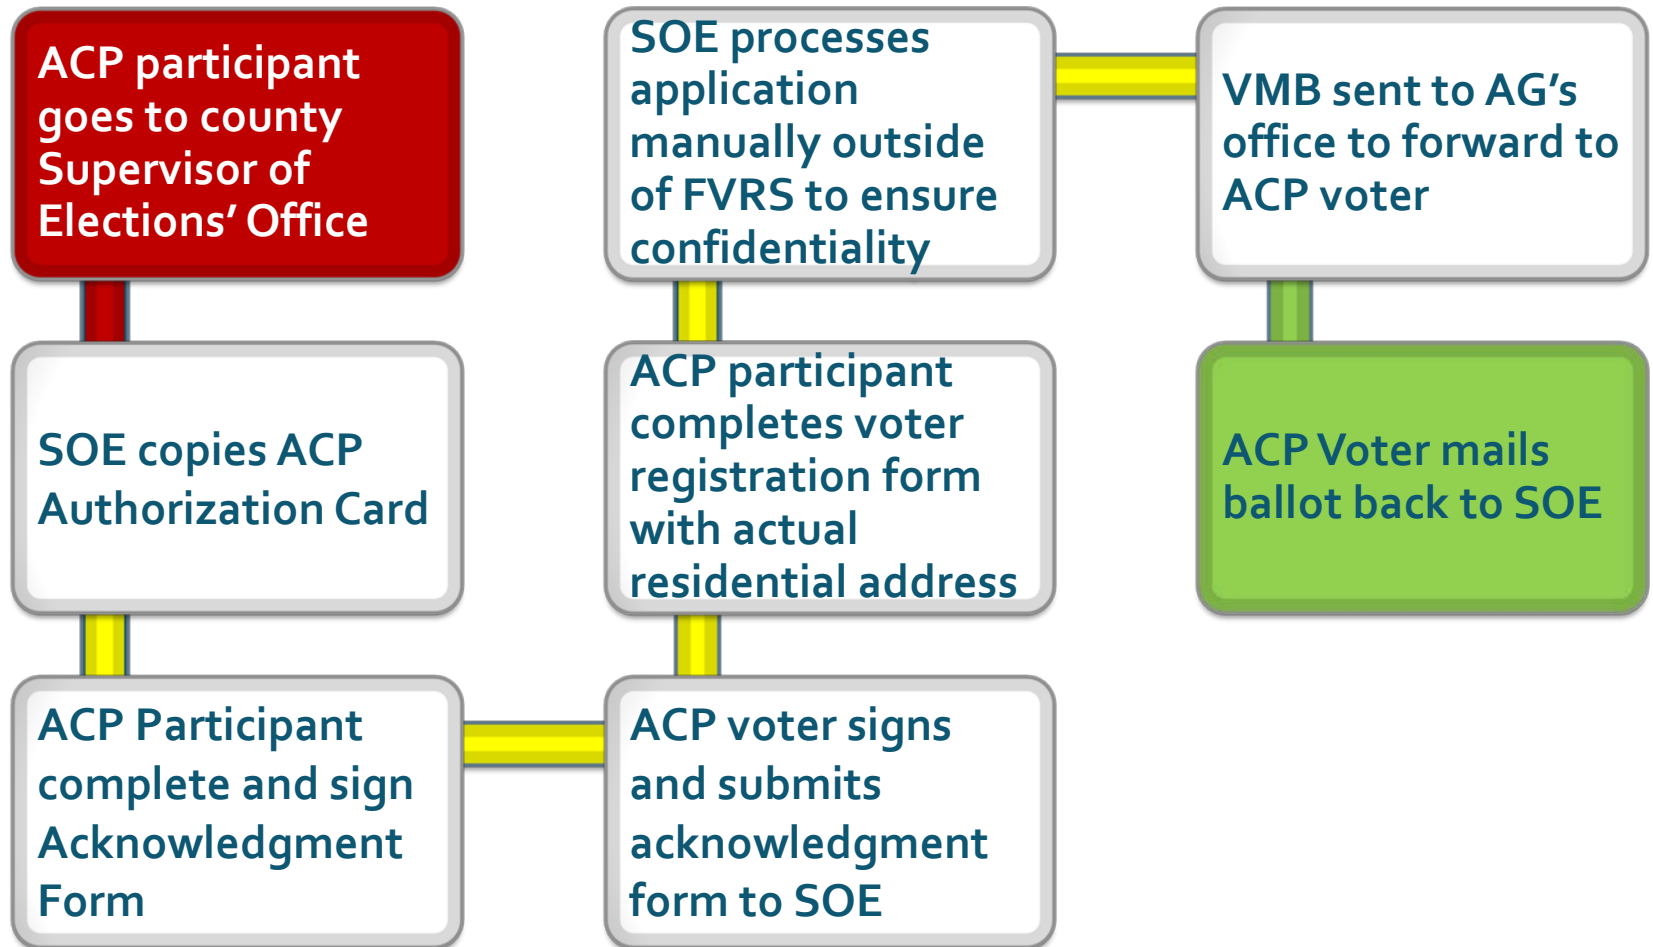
ACP participant goes to county Supervisor of Elections' Office

SOE copies ACP Authorization Card

ACP Participant complete and sign Acknowledgment Form

ACP voter signs and submits acknowledgment form to SOE

ACP participant completes voter registration form with actual residential address

SOE processes application manually outside of FVRS to ensure confidentiality

VMB sent to AG's office to forward to ACP voter

ACP Voter mails ballot back to SOE